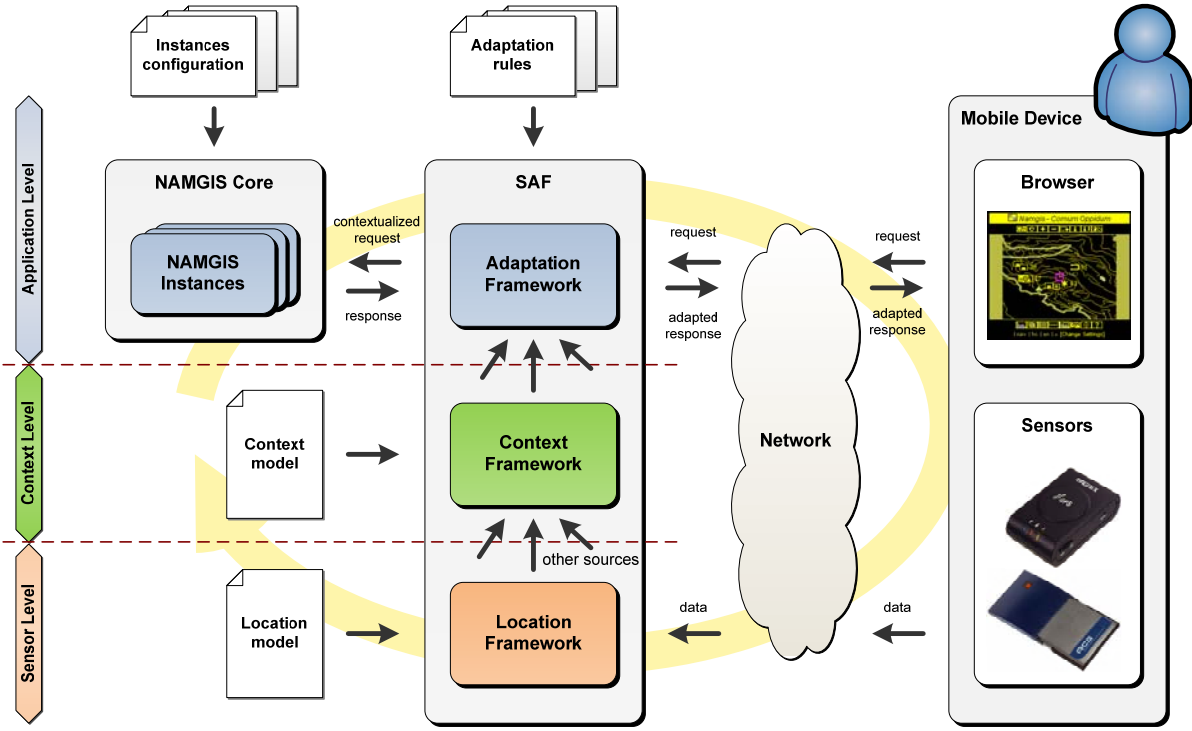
Instances configuration

Adaptation rules

Mobile Device

Application Level

NAMGIS Core

NAMGIS Instances

contextualized request

response

SAF

Adaptation Framework

request

adapted response

Browser

Namgis - Consum Oppidum

request

adapted response

Context Level

Context model

Context Framework

Network

Sensors

Sensor Level

other sources

Location model

Location Framework

data

data